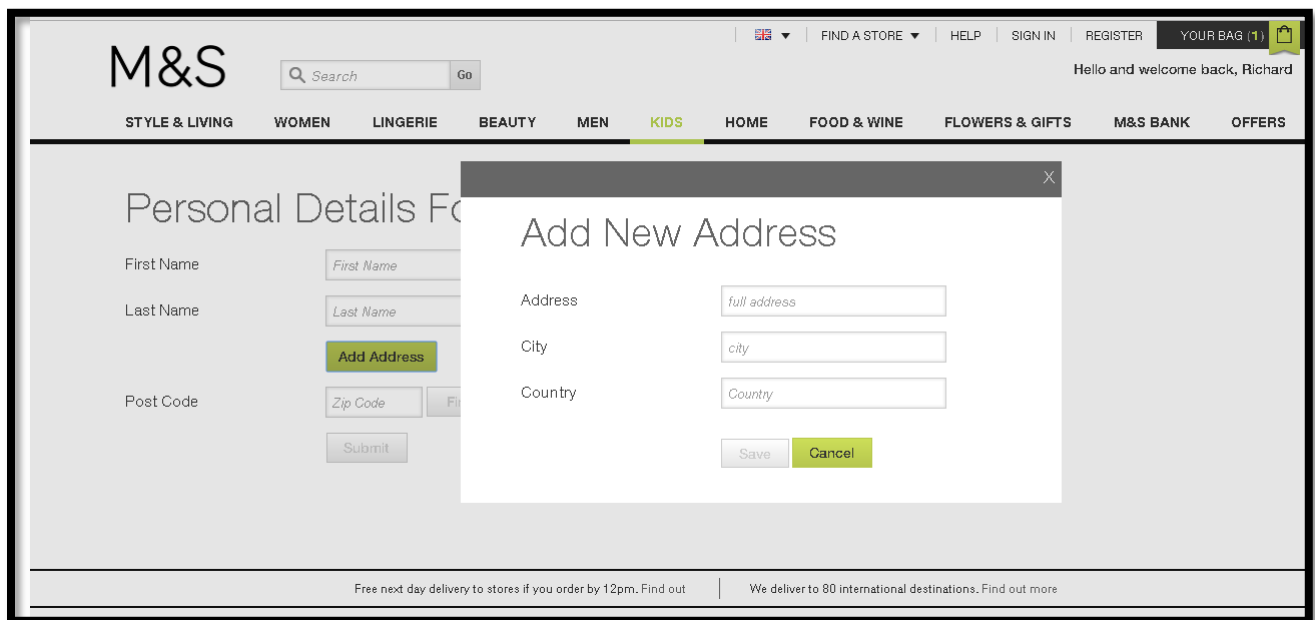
FIND A STORE | HELP | SIGN IN | REGISTER | YOUR BAG (1)

M&S

Search Go

Hello and welcome back, Richard

STYLE & LIVING WOMEN LINGERIE BEAUTY MEN KIDS HOME FOOD & WINE FLOWERS & GIFTS M&S BANK OFFERS

Personal Details Fo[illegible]

First Name First Name

Last Name Last Name

Add Address

Post Code Zip Code Fi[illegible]

Submit

X

Add New Address

Address full address

City city

Country Country

Save Cancel

Free next day delivery to stores if you order by 12pm. Find out

We deliver to 80 international destinations. Find out more